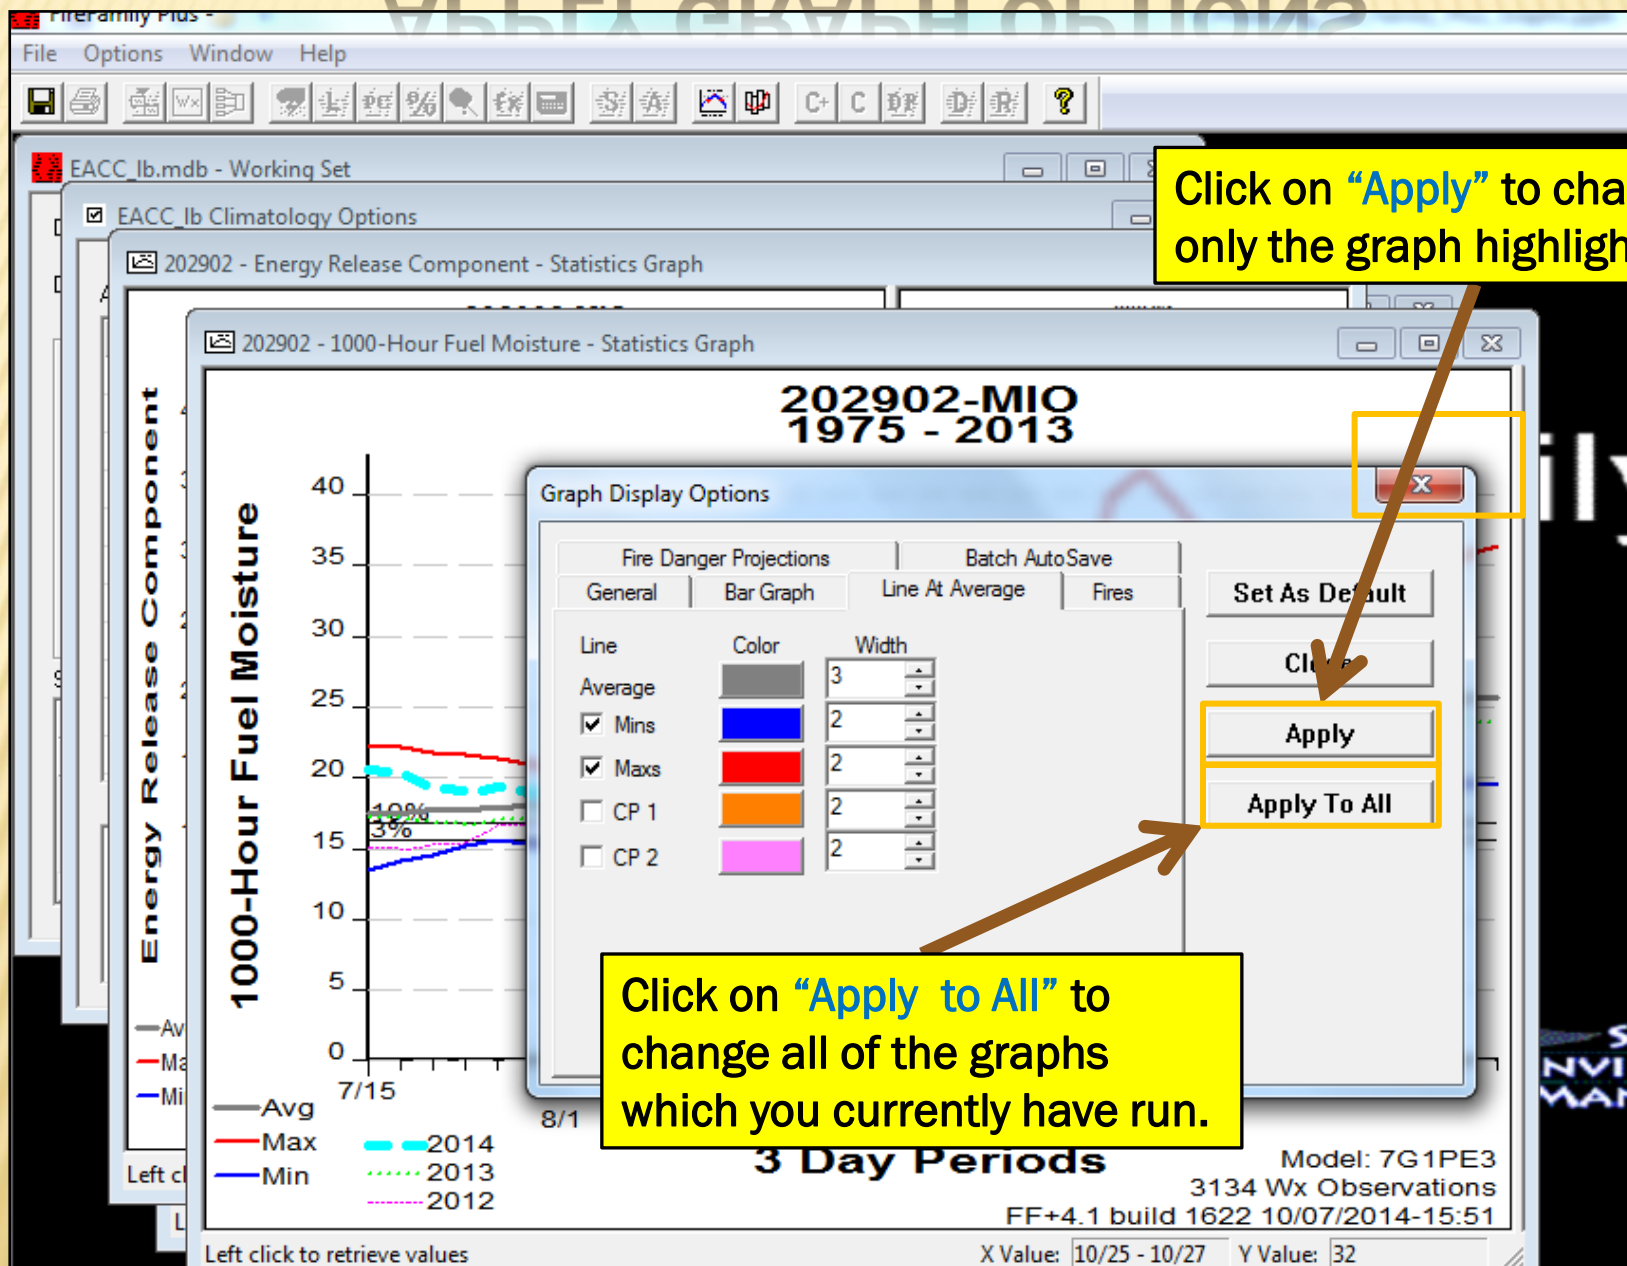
FireFamily Plus -

File Options Window Help

EACC_lb.mdb - Working Set

EACC_lb Climatology Options

202902 - Energy Release Component - Statistics Graph

202902 - 1000-Hour Fuel Moisture - Statistics Graph

Click on “Apply” to cha only the graph highligh

202902-MIO
1975 - 2013

Energy Release Component

1000-Hour Fuel Moisture

40
35
30
25
20
15
10
5
0

10%
3%

7/15
8/1

Avg
Max
Min

2014
2013
2012

Graph Display Options

Fire Danger Projections
Batch AutoSave
General
Bar Graph
Line At Average
Fires

| Line | Color | Width |
|---|---|---|
| Average | | 3 |
| Mins | | 2 |
| Maxs | | 2 |
| CP 1 | | 2 |
| CP 2 | | 2 |

Set As Default
Close
Apply
Apply To All

Click on “Apply to All” to change all of the graphs which you currently have run.

3 Day Periods

Model: 7G1PE3
3134 Wx Observations
FF+4.1 build 1622 10/07/2014-15:51

Av
Ma
Mi

Left cl

Left click to retrieve values

X Value: 10/25 - 10/27 Y Value: 32